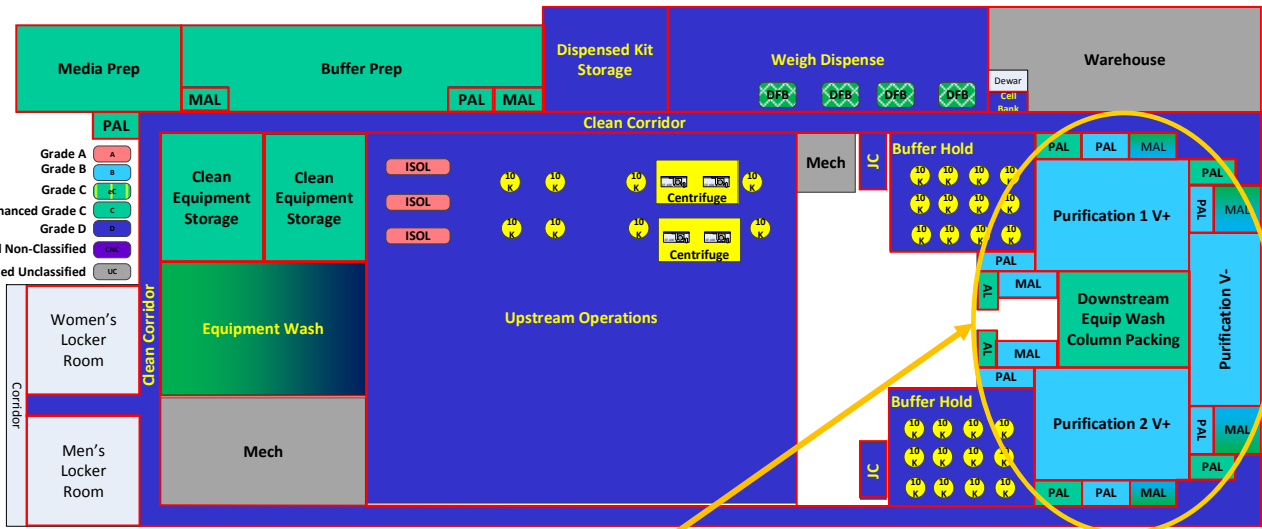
Media Prep

Buffer Prep

MAL

PAL

MAL

Dispensed Kit Storage

Weigh Dispense

DFB DFB DFB DFB

Warehouse

Dewar

Cell Bank

PAL

Clean Corridor

Grade A A

Grade B B

Grade C C

hanced Grade C C

Grade D D

l Non-Classified CNC

ed Unclassified UC

Clean Equipment Storage

Clean Equipment Storage

ISOL

ISOL

ISOL

10 K 10 K 10 K 10 K 10 K 10 K 10 K 10 K

Centrifuge

Centrifuge

Mech

JC

Buffer Hold

10 K 10 K 10 K 10 K 10 K 10 K 10 K 10 K 10 K 10 K 10 K 10 K

PAL PAL MAL

PAL

PAL MAL

Purification 1 V+

PAL

AL MAL

Downstream Equip Wash Column Packing

Purification V-

AL MAL

PAL

Women's Locker Room

Corridor

Clean Corridor

Equipment Wash

Upstream Operations

Men's Locker Room

Mech

JC

Buffer Hold

10 K 10 K 10 K 10 K 10 K 10 K 10 K 10 K 10 K 10 K 10 K 10 K

Purification 2 V+

PAL MAL

PAL

PAL PAL MAL